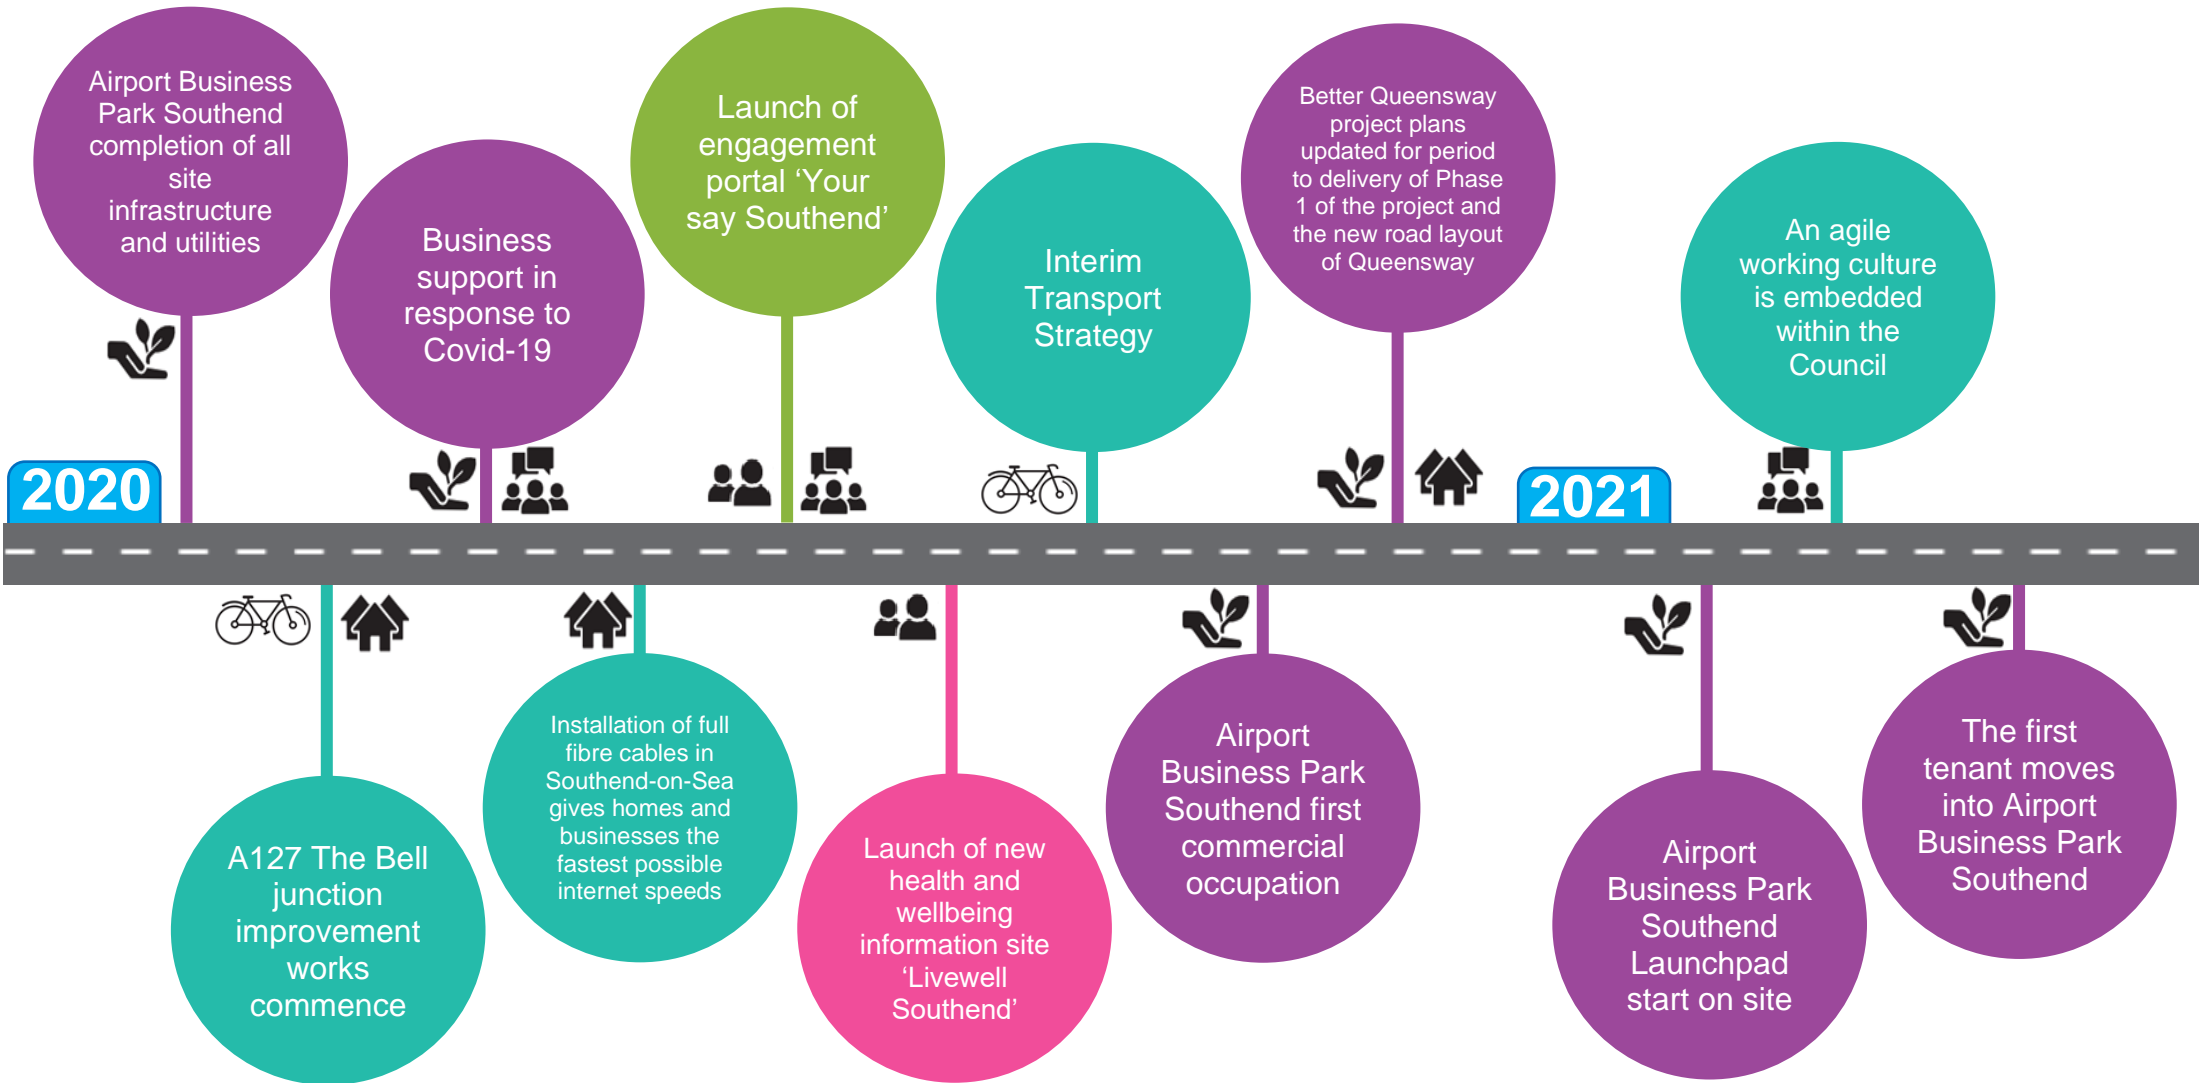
Airport Business Park Southend completion of all site infrastructure and utilities

Business support in response to Covid-19

Launch of engagement portal ‘Your say Southend’

Interim Transport Strategy

Better Queensway project plans updated for period to delivery of Phase 1 of the project and the new road layout of Queensway

An agile working culture is embedded within the Council

2020

2021

A127 The Bell junction improvement works commence

Installation of full fibre cables in Southend-on-Sea gives homes and businesses the fastest possible internet speeds

Launch of new health and wellbeing information site ‘Livewell Southend’

Airport Business Park Southend first commercial occupation

Airport Business Park Southend Launchpad start on site

The first tenant moves into Airport Business Park Southend